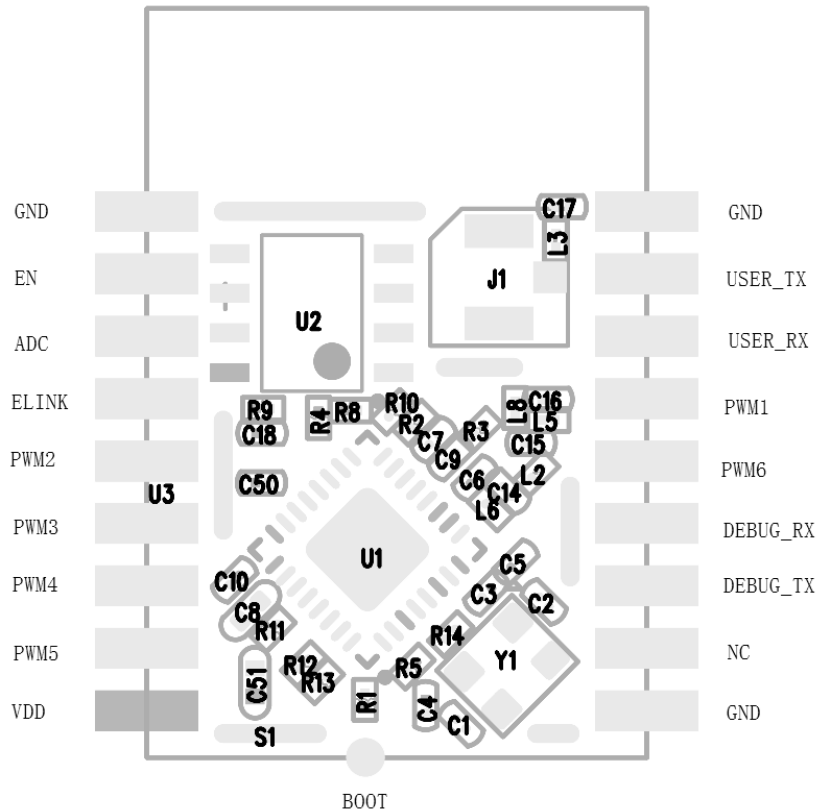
GND
EN
ADC
ELINK
PWM2
PWM3
PWM4
PWM5
VDD

GND
USER_TX
USER_RX
PWM1
PWM6
DEBUG_RX
DEBUG_TX
NC
GND

C17
L3
J1
U2
R9
C18
R4
R8
R10
R2
C7
C9
R3
L8
C16
L5
C15
C6
L2
C14
L6
C50
U3
U1
C10
C8
R11
C5
C3
C2
R14
R12
R13
R5
Y1
C51
R1
C4
C1
S1

BOOT